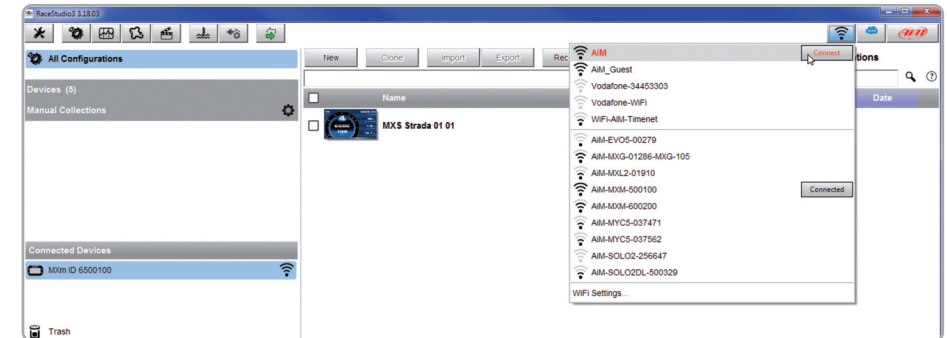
RaceStudio3 3.18.03

All Configurations

Devices (5)

Manual Collections

Connected Devices

MXm ID 6500100

Trash

New Clone Import Export Rec

Name

MXS Strada 01 01

tions

Date

AiM Connect

AiM_Guest

Vodafone-34453303

Vodafone-WiFi

WiFi-AIM-Timenet

AiM-EVO5-00279

AiM-MXG-01286-MXG-105

AiM-MXL2-01910

AiM-MXM-500100 Connected

AiM-MXM-600200

AiM-MYC5-037471

AiM-MYC5-037562

AiM-SOLO2-256647

AiM-SOLO2DL-500329

WiFi Settings...